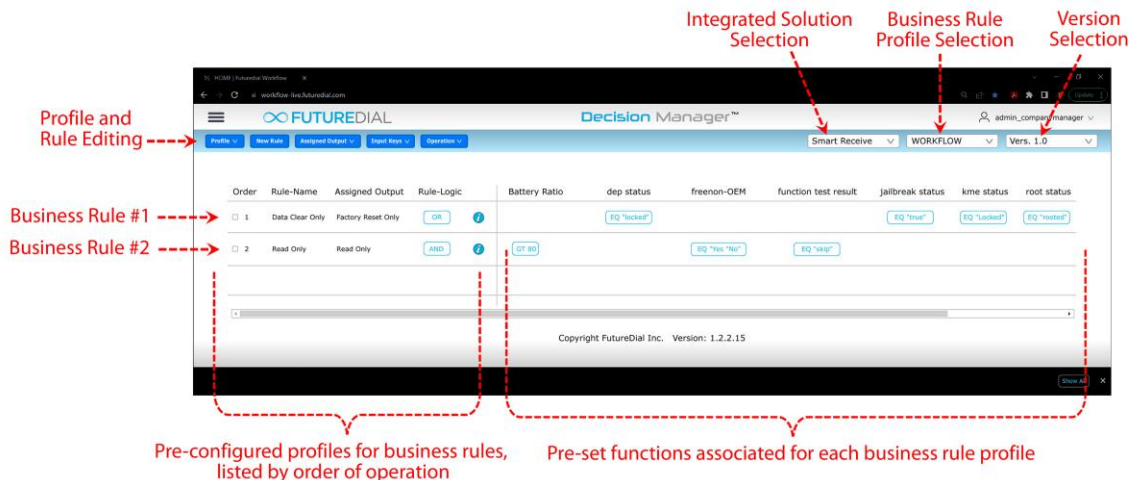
Integrated Solution Selection

Business Rule Profile Selection

Version Selection

HOME | FutureDial Workflow

workflow-live.futuredial.com

Update

Profile and Rule Editing

FUTUREDIAL

Decision Manager™

admin_company_manager

Profile

New Rule

Assigned Output

Input Keys

Operation

Smart Receive

WORKFLOW

Vers. 1.0

| Order | Rule-Name | Assigned Output | Rule-Logic | | Battery Ratio | dep status | freenon-OEM | function test result | jailbreak status | kme status | root status |
|---|---|---|---|---|---|---|---|---|---|---|---|
| 1 | Data Clear Only | Factory Reset Only | OR | i | | EQ "locked" | | | EQ "true" | EQ "Locked" | EQ "rooted" |
| 2 | Read Only | Read Only | AND | i | GT 80 | | EQ "Yes" "No" | EQ "skip" | | | |

Business Rule #1

Business Rule #2

Copyright FutureDial Inc. Version: 1.2.2.15

Show All

Pre-configured profiles for business rules, listed by order of operation

Pre-set functions associated for each business rule profile